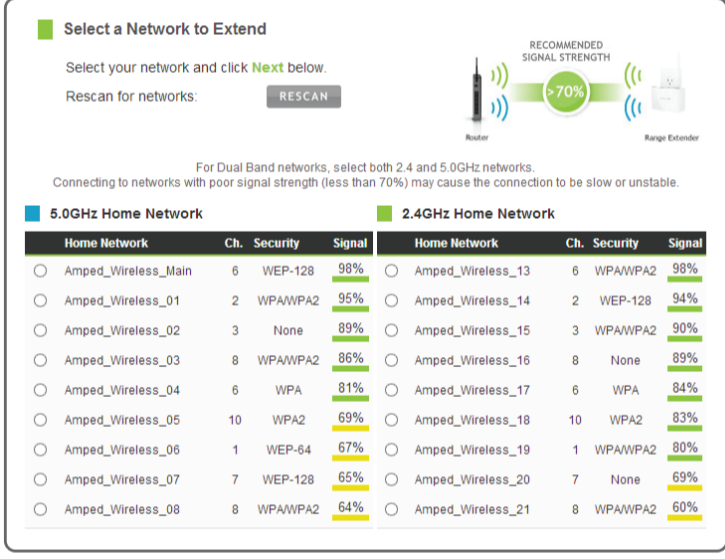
Select a Network to Extend

Select your network and click Next below.

Rescan for networks: RESCAN

RECOMMENDED SIGNAL STRENGTH

>70%

Router

Range Extender

For Dual Band networks, select both 2.4 and 5.0GHz networks.
Connecting to networks with poor signal strength (less than 70%) may cause the connection to be slow or unstable.

5.0GHz Home Network

| Home Network | Ch. | Security | Signal |
|---|---|---|---|
| Amped_Wireless_Main | 6 | WEP-128 | 98% |
| Amped_Wireless_01 | 2 | WPA/WPA2 | 95% |
| Amped_Wireless_02 | 3 | None | 89% |
| Amped_Wireless_03 | 8 | WPA/WPA2 | 86% |
| Amped_Wireless_04 | 6 | WPA | 81% |
| Amped_Wireless_05 | 10 | WPA2 | 69% |
| Amped_Wireless_06 | 1 | WEP-64 | 67% |
| Amped_Wireless_07 | 7 | WEP-128 | 65% |
| Amped_Wireless_08 | 8 | WPA/WPA2 | 64% |

2.4GHz Home Network

| Home Network | Ch. | Security | Signal |
|---|---|---|---|
| Amped_Wireless_13 | 6 | WPA/WPA2 | 98% |
| Amped_Wireless_14 | 2 | WEP-128 | 94% |
| Amped_Wireless_15 | 3 | WPA/WPA2 | 90% |
| Amped_Wireless_16 | 8 | None | 89% |
| Amped_Wireless_17 | 6 | WPA | 84% |
| Amped_Wireless_18 | 10 | WPA2 | 83% |
| Amped_Wireless_19 | 1 | WPA/WPA2 | 80% |
| Amped_Wireless_20 | 7 | None | 69% |
| Amped_Wireless_21 | 8 | WPA/WPA2 | 60% |